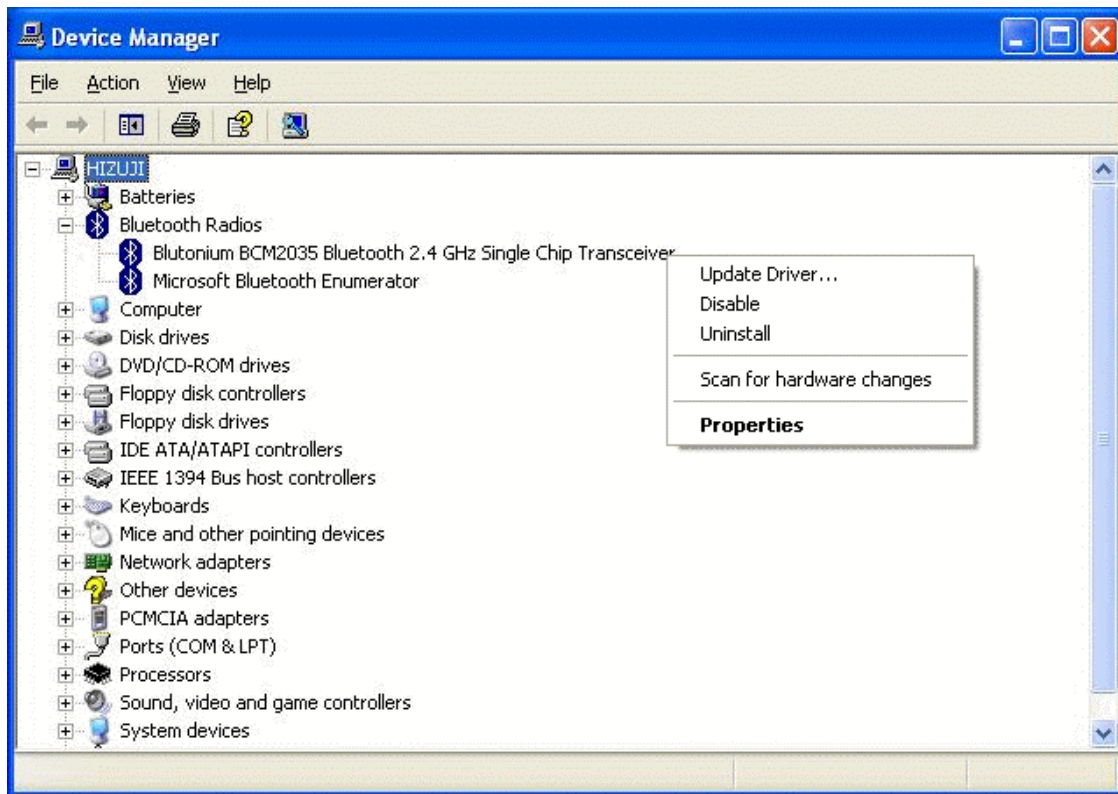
Device Manager

File Action View Help

HIZUJI
Batteries
Bluetooth Radios
Blutonium BCM2035 Bluetooth 2.4 GHz Single Chip Transceiver
Microsoft Bluetooth Enumerator
Computer
Disk drives
DVD/CD-ROM drives
Floppy disk controllers
Floppy disk drives
IDE ATA/ATAPI controllers
IEEE 1394 Bus host controllers
Keyboards
Mice and other pointing devices
Network adapters
Other devices
PCMCIA adapters
Ports (COM & LPT)
Processors
Sound, video and game controllers
System devices

Update Driver...
Disable
Uninstall
Scan for hardware changes
Properties